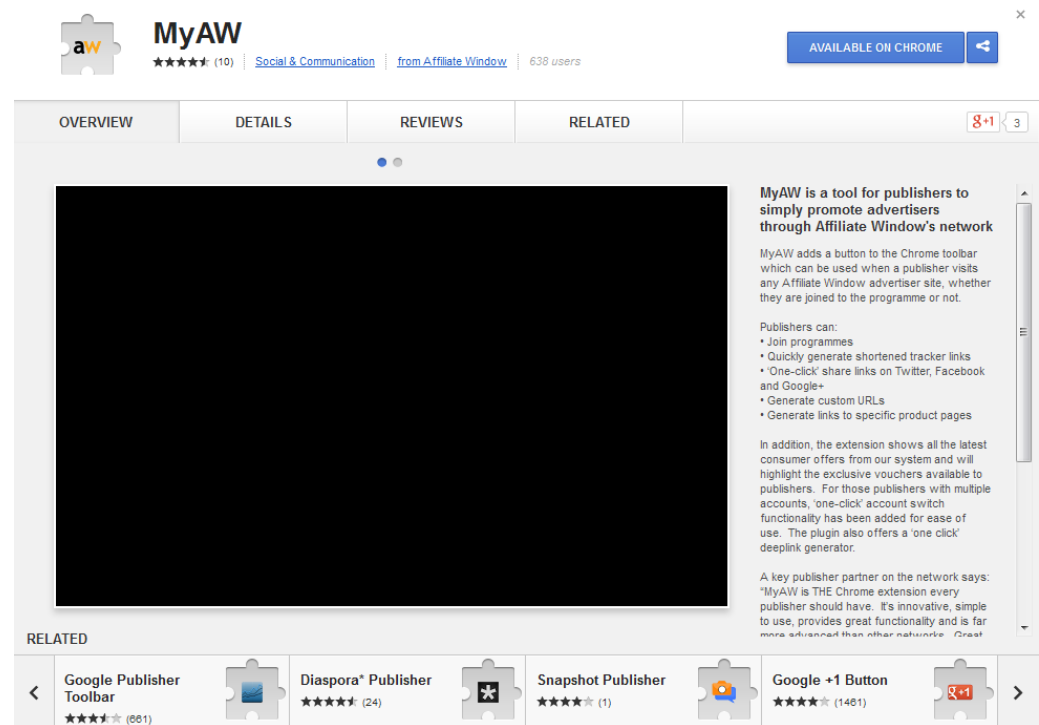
aw

MyAW

★★★★★ (10) Social & Communication from Affiliate Window 638 users

AVAILABLE ON CHROME

×

OVERVIEW DETAILS REVIEWS RELATED

g+1 3

MyAW is a tool for publishers to simply promote advertisers through Affiliate Window's network

MyAW adds a button to the Chrome toolbar which can be used when a publisher visits any Affiliate Window advertiser site, whether they are joined to the programme or not.

Publishers can:
• Join programmes
• Quickly generate shortened tracker links
• 'One-click' share links on Twitter, Facebook and Google+
• Generate custom URLs
• Generate links to specific product pages

In addition, the extension shows all the latest consumer offers from our system and will highlight the exclusive vouchers available to publishers. For those publishers with multiple accounts, 'one-click' account switch functionality has been added for ease of use. The plugin also offers a 'one click' deeplink generator.

A key publisher partner on the network says: "MyAW is THE Chrome extension every publisher should have. It's innovative, simple to use, provides great functionality and is far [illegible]

RELATED

Google Publisher Toolbar ★★★★★ (661)

Diaspora* Publisher ★★★★★ (24)

Snapshot Publisher ★★★★★ (1)

Google +1 Button ★★★★★ (1461)

g+1